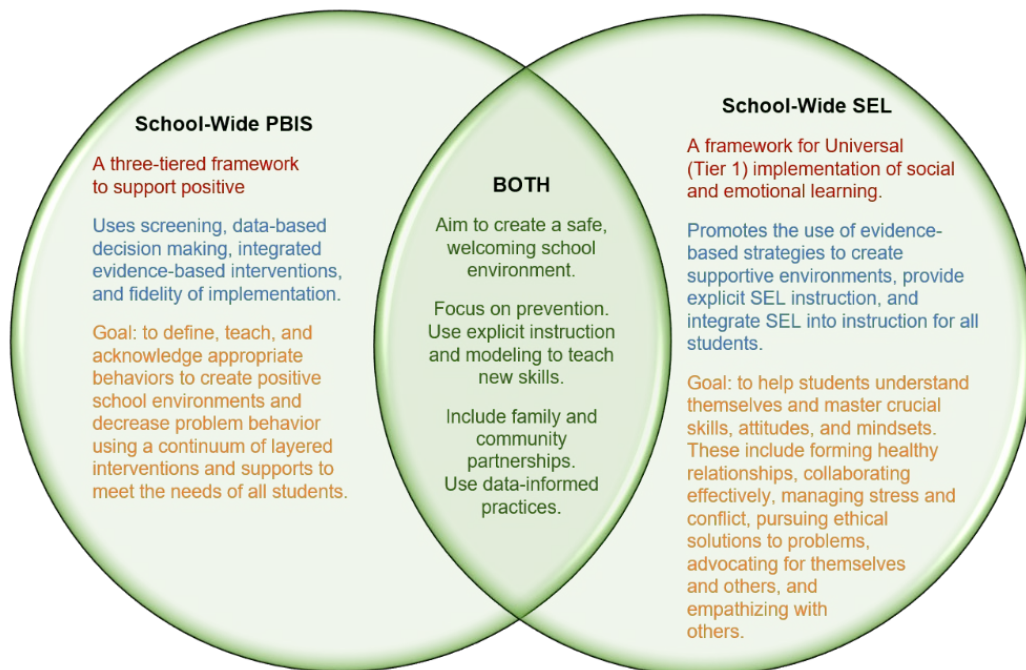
School-Wide PBIS

A three-tiered framework to support positive

Uses screening, data-based decision making, integrated evidence-based interventions, and fidelity of implementation.

Goal: to define, teach, and acknowledge appropriate behaviors to create positive school environments and decrease problem behavior using a continuum of layered interventions and supports to meet the needs of all students.

BOTH

Aim to create a safe, welcoming school environment.

Focus on prevention. Use explicit instruction and modeling to teach new skills.

Include family and community partnerships. Use data-informed practices.

School-Wide SEL

A framework for Universal (Tier 1) implementation of social and emotional learning.

Promotes the use of evidence-based strategies to create supportive environments, provide explicit SEL instruction, and integrate SEL into instruction for all students.

Goal: to help students understand themselves and master crucial skills, attitudes, and mindsets. These include forming healthy relationships, collaborating effectively, managing stress and conflict, pursuing ethical solutions to problems, advocating for themselves and others, and empathizing with others.